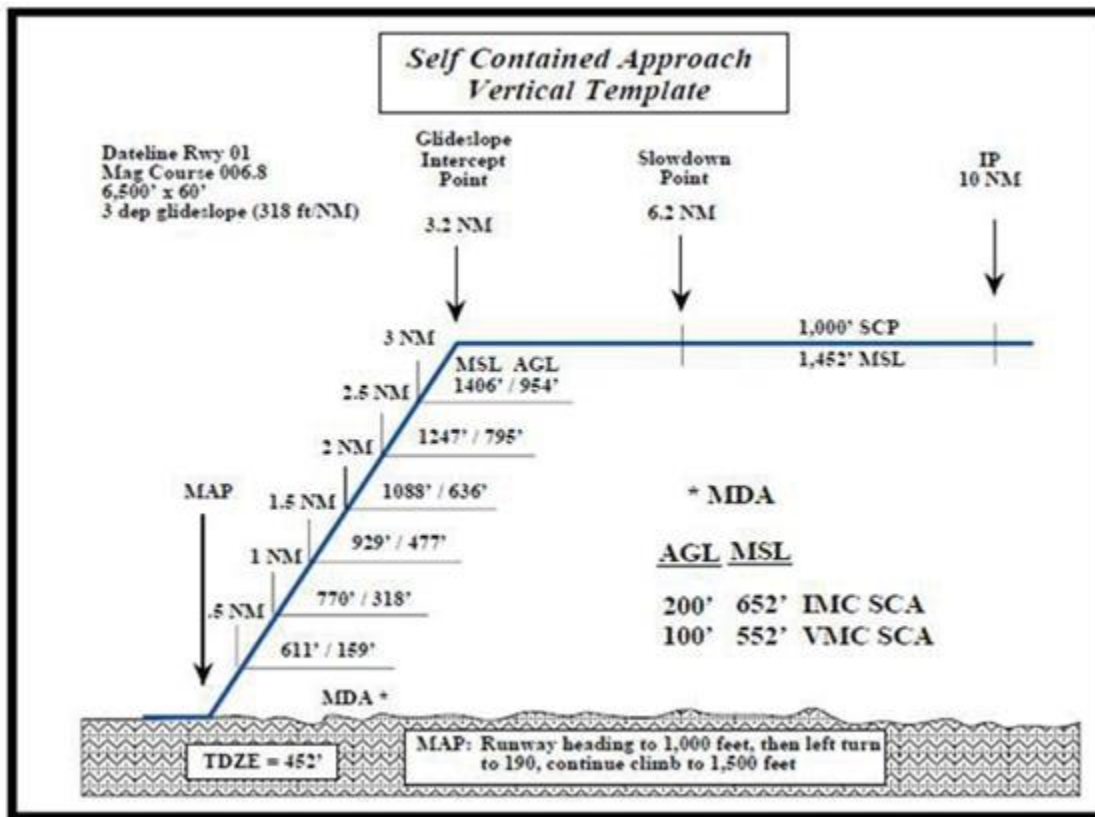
Self Contained Approach
Vertical Template

Dateline Rwy 01
Mag Course 006.8
6,500' x 60'
3 dep glideslope (318 ft/NM)

Glideslope Intercept Point
3.2 NM

Slowdown Point
6.2 NM

IP
10 NM

1,000' SCP
1,452' MSL

3 NM
MSL AGL
1406' / 954'
2.5 NM
1247' / 795'
2 NM
1088' / 636'
1.5 NM
929' / 477'
1 NM
770' / 318'
.5 NM
611' / 159'

MAP

* MDA

| AGL | MSL | |
|---|---|---|
| 200' | 652' | IMC SCA |
| 100' | 552' | VMC SCA |

MDA *

TDZE = 452'

MAP: Runway heading to 1,000 feet, then left turn to 190, continue climb to 1,500 feet